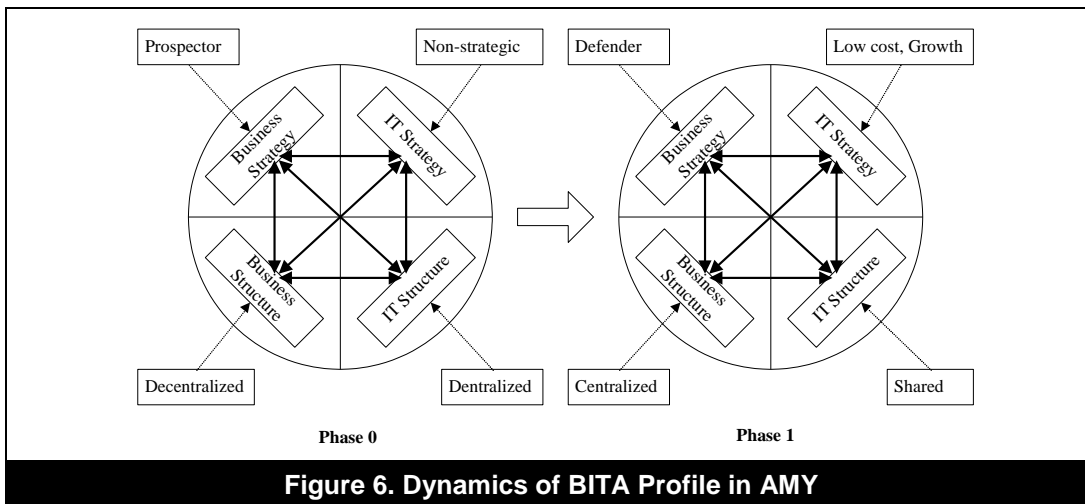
Prospector

Non-strategic

Business Strategy

IT Strategy

Business Structure

IT Structure

Decentralized

Dentralized

Phase 0

Defender

Low cost, Growth

Business Strategy

IT Strategy

Business Structure

IT Structure

Centralized

Shared

Phase 1

Figure 6. Dynamics of BITA Profile in AMY